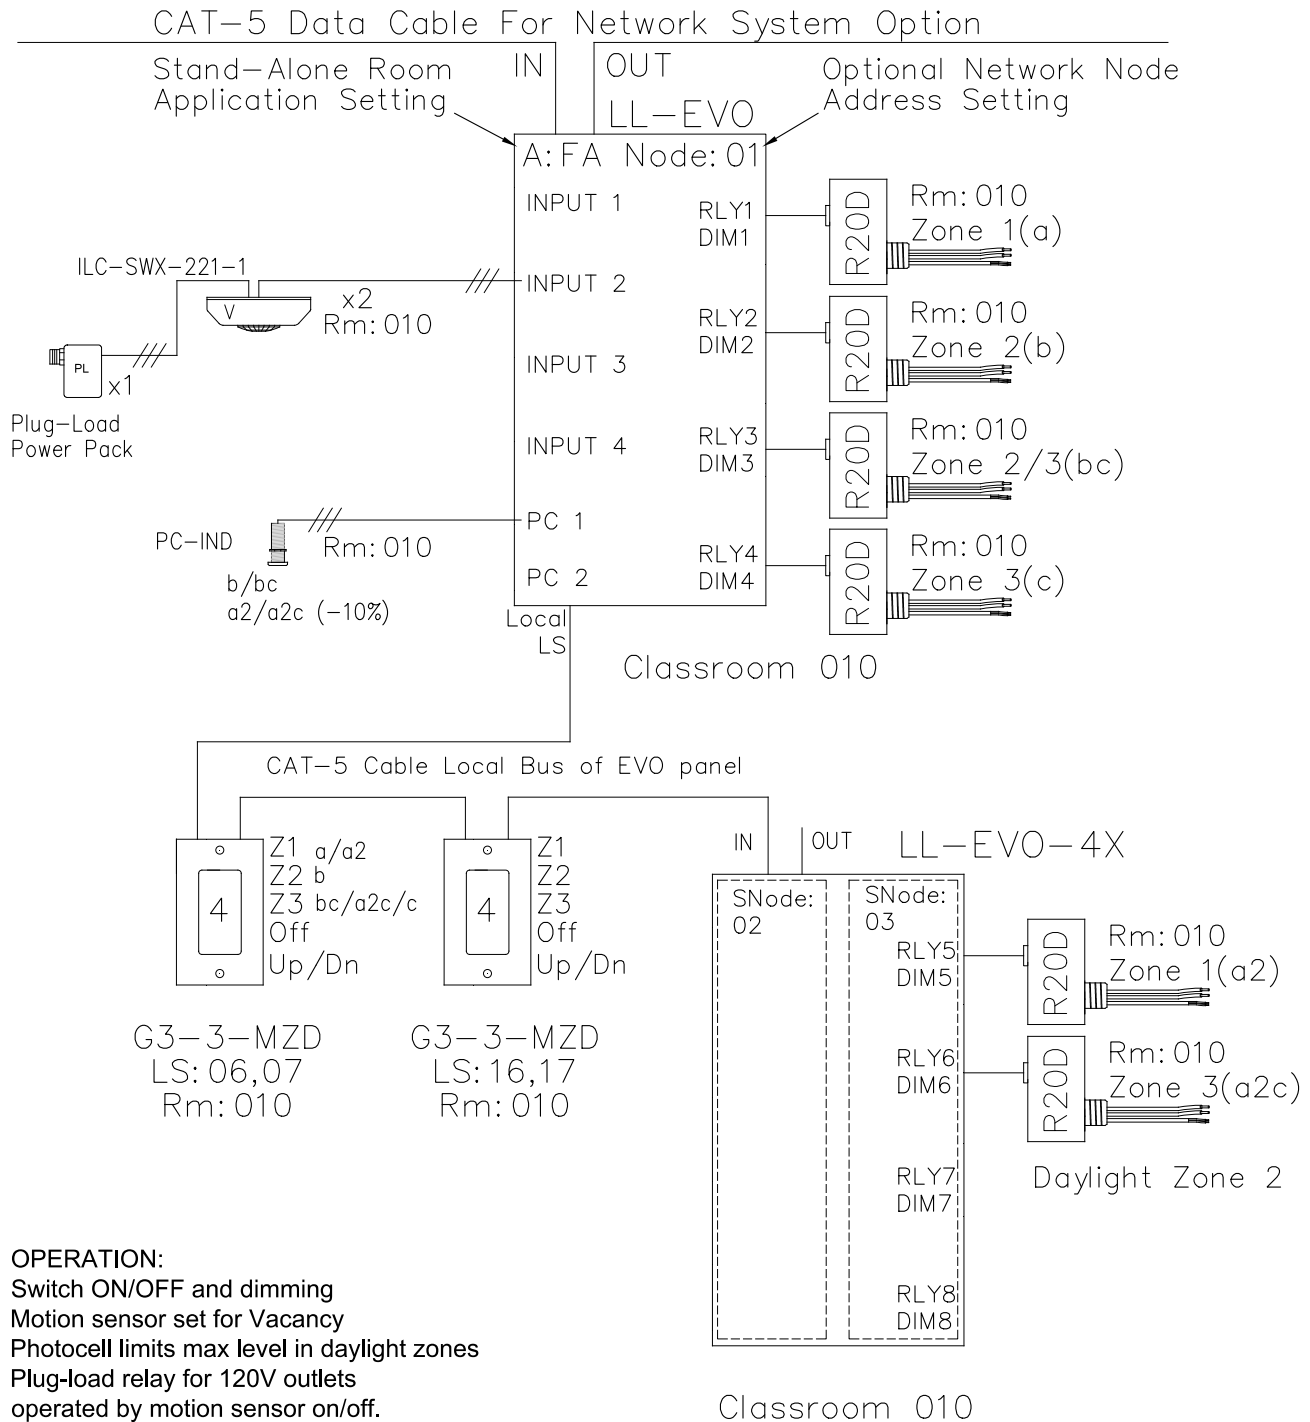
CAT-5 Data Cable For Network System Option

Stand-Alone Room Application Setting

IN

OUT

Optional Network Node Address Setting

LL-EVO

A:FA Node:01

INPUT 1

INPUT 2

INPUT 3

INPUT 4

PC 1

PC 2

RLY1 DIM1

RLY2 DIM2

RLY3 DIM3

RLY4 DIM4

R20D

Rm:010 Zone 1(a)

R20D

Rm:010 Zone 2(b)

R20D

Rm:010 Zone 2/3(bc)

R20D

Rm:010 Zone 3(c)

ILC-SWX-221-1

V

x2 Rm:010

PL

x1

Plug-Load Power Pack

PC-IND

Rm:010

b/bc a2/a2c (-10%)

Local LS

Classroom 010

CAT-5 Cable Local Bus of EVO panel

4

Z1 a/a2
Z2 b
Z3 bc/a2c/c
Off
Up/Dn

4

Z1
Z2
Z3
Off
Up/Dn

G3-3-MZD
LS:06,07
Rm:010

G3-3-MZD
LS:16,17
Rm:010

IN

OUT

LL-EVO-4X

SNode: 02

SNode: 03

RLY5 DIM5

RLY6 DIM6

RLY7 DIM7

RLY8 DIM8

R20D

Rm:010 Zone 1(a2)

R20D

Rm:010 Zone 3(a2c)

Daylight Zone 2

OPERATION:
Switch ON/OFF and dimming
Motion sensor set for Vacancy
Photocell limits max level in daylight zones
Plug-load relay for 120V outlets
operated by motion sensor on/off.

Classroom 010